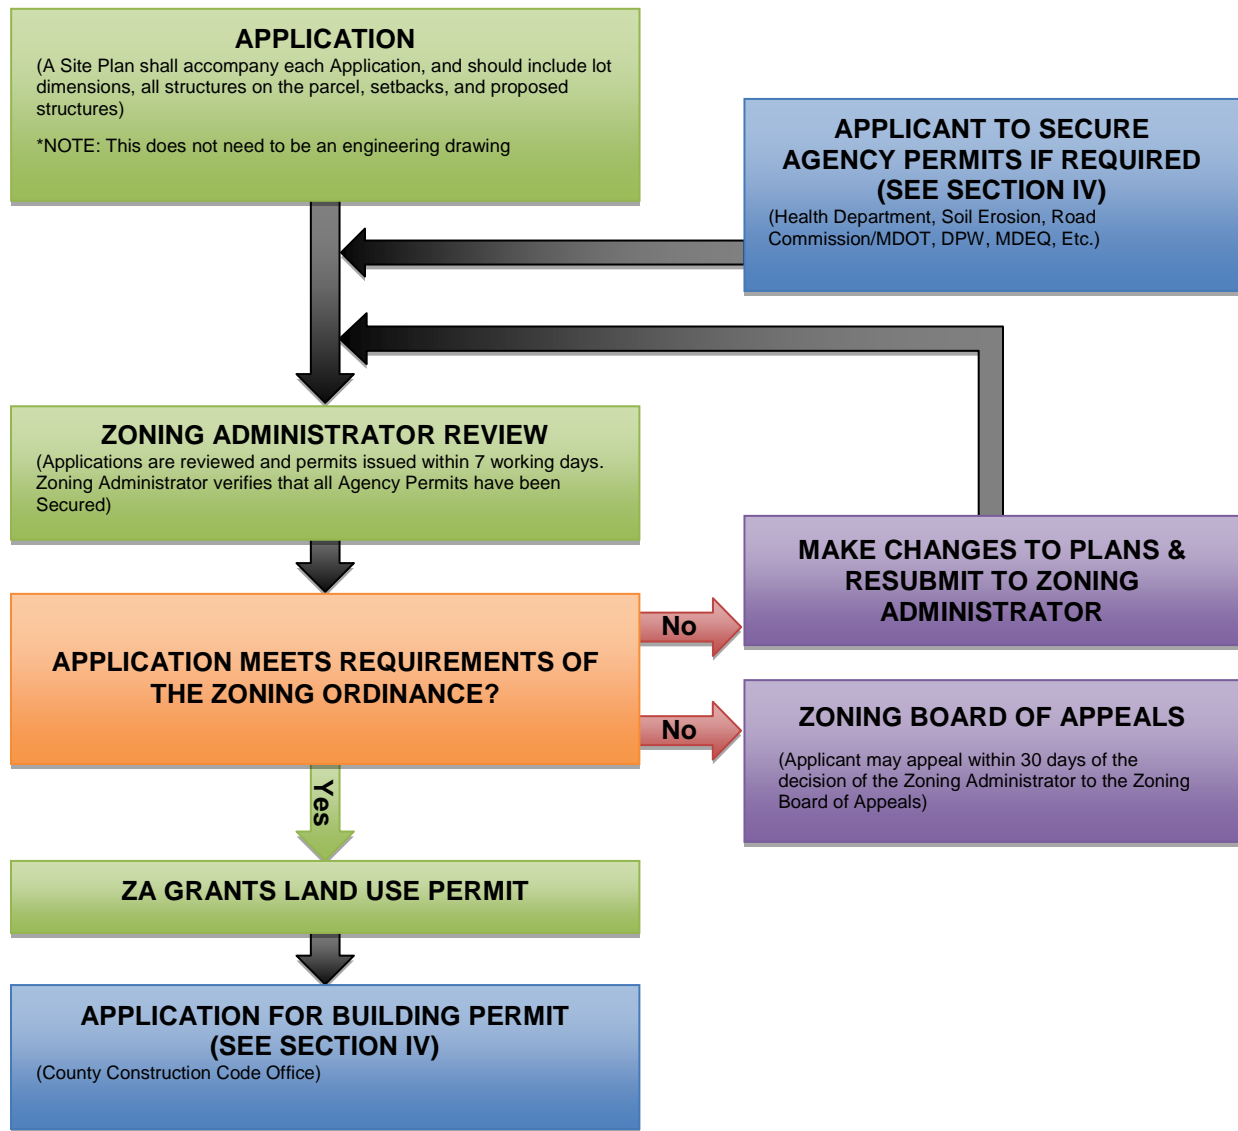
APPLICATION
(A Site Plan shall accompany each Application, and should include lot dimensions, all structures on the parcel, setbacks, and proposed structures)

*NOTE: This does not need to be an engineering drawing

APPLICANT TO SECURE AGENCY PERMITS IF REQUIRED (SEE SECTION IV)
(Health Department, Soil Erosion, Road Commission/MDOT, DPW, MDEQ, Etc.)

ZONING ADMINISTRATOR REVIEW
(Applications are reviewed and permits issued within 7 working days. Zoning Administrator verifies that all Agency Permits have been Secured)

MAKE CHANGES TO PLANS & RESUBMIT TO ZONING ADMINISTRATOR

APPLICATION MEETS REQUIREMENTS OF THE ZONING ORDINANCE?

No

No

ZONING BOARD OF APPEALS

(Applicant may appeal within 30 days of the decision of the Zoning Administrator to the Zoning Board of Appeals)

Yes

ZA GRANTS LAND USE PERMIT

APPLICATION FOR BUILDING PERMIT (SEE SECTION IV)
(County Construction Code Office)